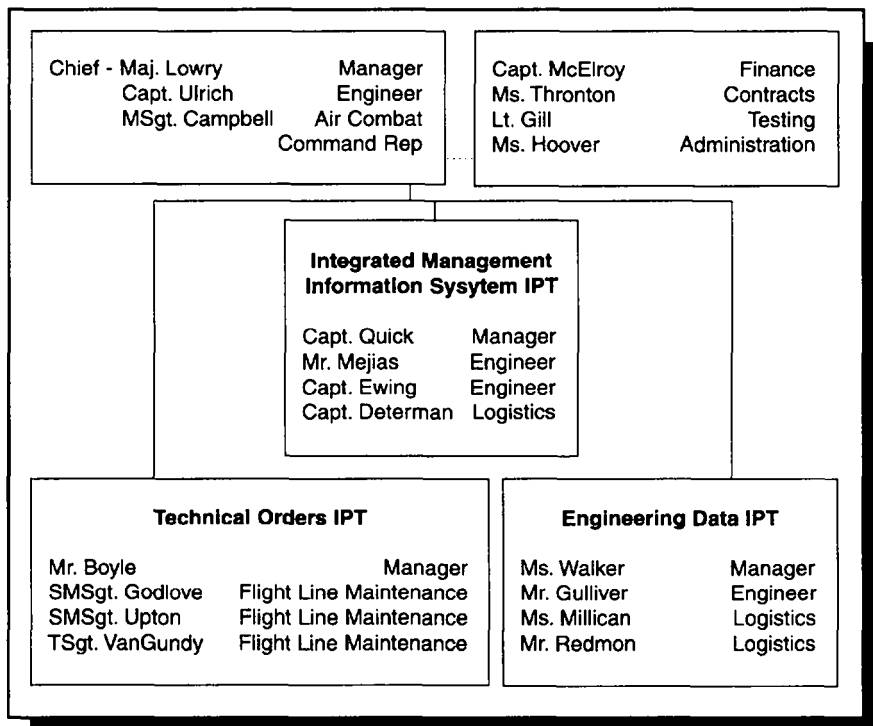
Chief - Maj. Lowry Manager
Capt. Ulrich Engineer
MSgt. Campbell Air Combat Command Rep

Capt. McElroy Finance
Ms. Thronton Contracts
Lt. Gill Testing
Ms. Hoover Administration

**Integrated Management Information Sysytem IPT**

Capt. Quick Manager
Mr. Mejias Engineer
Capt. Ewing Engineer
Capt. Determan Logistics

**Technical Orders IPT**

Mr. Boyle Manager
SMSgt. Godlove Flight Line Maintenance
SMSgt. Upton Flight Line Maintenance
TSgt. VanGundy Flight Line Maintenance

**Engineering Data IPT**

Ms. Walker Manager
Mr. Gulliver Engineer
Ms. Millican Logistics
Mr. Redmon Logistics